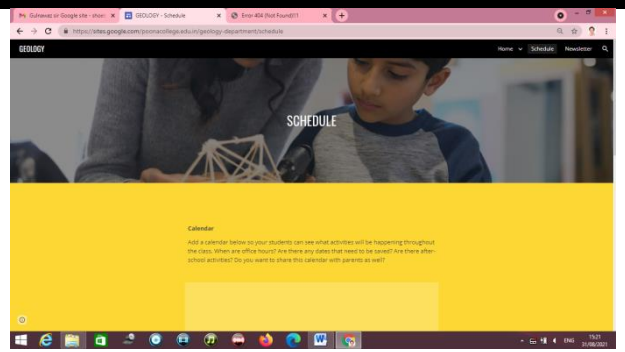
Gulnawaz sir Google site - show ×
GEOLOGY - Schedule ×
Error 404 (Not Found)!!! ×
https://sites.google.com/poonacollege.edu.in/geology-department/schedule

GEOLOGY
Home
Schedule
Newsletter

SCHEDULE

Calendar
Add a calendar below so your students can see what activities will be happening throughout the class. When are office hours? Are there any dates that need to be saved? Are there after-school activities? Do you want to share this calendar with parents as well?

ENG
15:21
31/08/2021